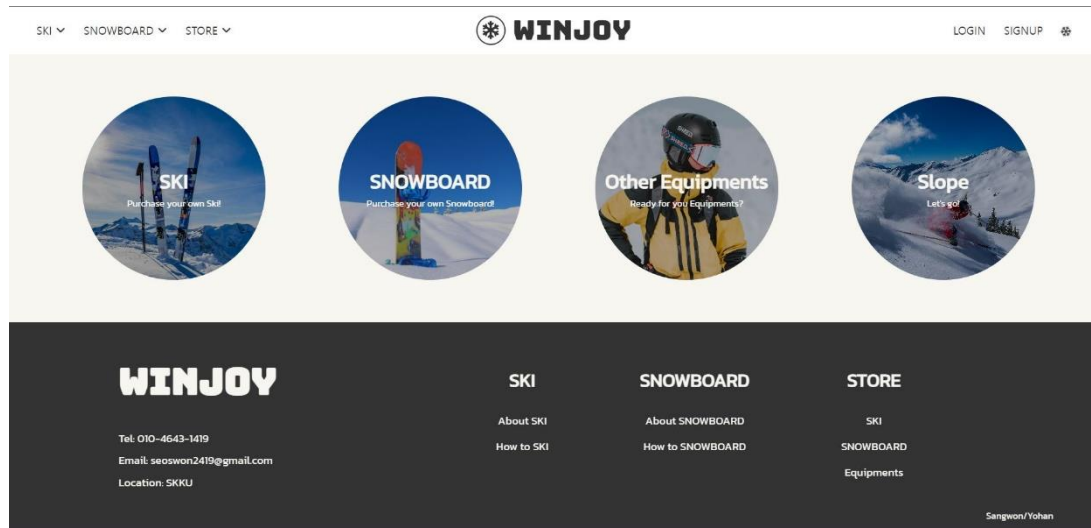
SKI ⌄ SNOWBOARD ⌄ STORE ⌄

WINJOY

LOGIN SIGNUP

SKI
Purchase your own Ski!

SNOWBOARD
Purchase your own Snowboard!

Other Equipments
Ready for you Equipments?

Slope
Let's go!

WINJOY

Tel: 010-4643-1419
Email: seoswon2419@gmail.com
Location: SKKU

SKI
About SKI
How to SKI

SNOWBOARD
About SNOWBOARD
How to SNOWBOARD

STORE
SKI
SNOWBOARD
Equipments

Sangwon/Yohan